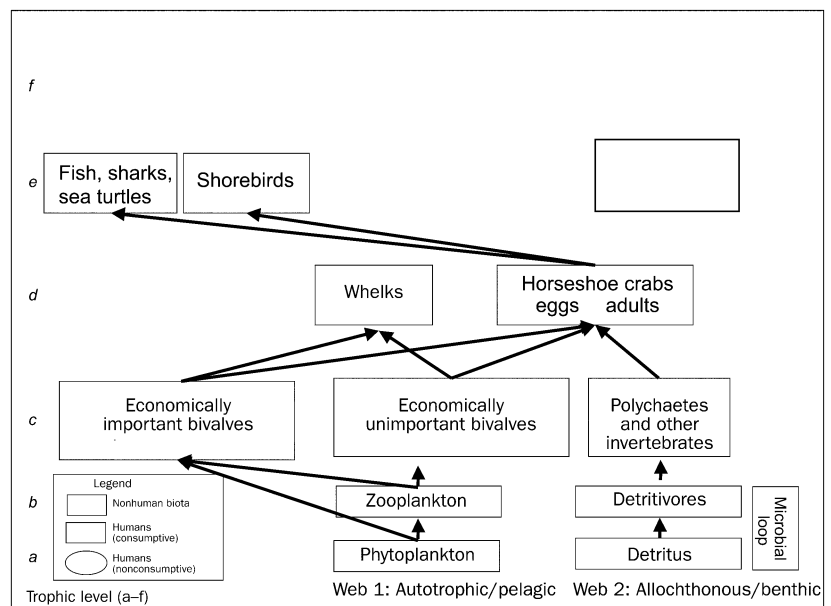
f

e

Fish, sharks, sea turtles

Shorebirds

d

Whelks

Horseshoe crabs
eggs adults

c

Economically important bivalves

Economically unimportant bivalves

Polychaetes and other invertebrates

b

Legend

Nonhuman biota

Humans (consumptive)

Humans (nonconsumptive)

Zooplankton

Detritivores

Microbial loop

a

Phytoplankton

Detritus

Trophic level (a–f)

Web 1: Autotrophic/pelagic

Web 2: Allochthonous/benthic